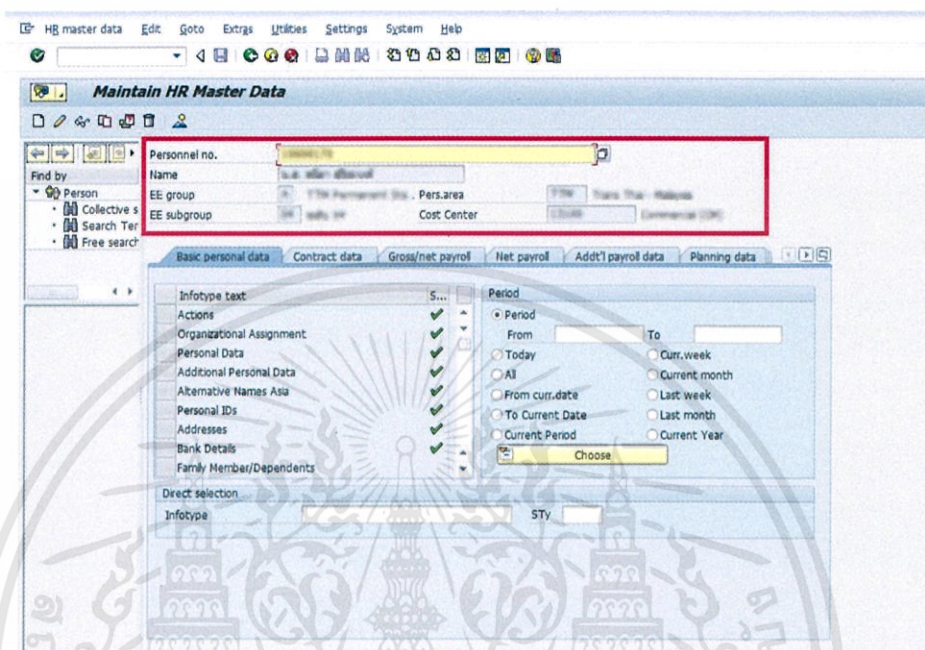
HR master data Edit Goto Extras Utilities Settings System Help

Maintain HR Master Data

Find by
Person
Collective s
Search Ter
Free search

Personnel no. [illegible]
Name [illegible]
EE group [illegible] Pers.area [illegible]
EE subgroup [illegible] Cost Center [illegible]

Basic personal data | Contract data | Gross/net payroll | Net payroll | Addt'l payroll data | Planning data

| Infotype text | S... |
|---|---|
| Actions | ✔ |
| Organizational Assignment | ✔ |
| Personal Data | ✔ |
| Additional Personal Data | ✔ |
| Alternative Names Asia | ✔ |
| Personal IDs | ✔ |
| Addresses | ✔ |
| Bank Details | ✔ |
| Family Member/Dependents | |

Period
Period
From To
Today Curr.week
All Current month
From curr.date Last week
To Current Date Last month
Current Period Current Year
Choose

Direct selection
Infotype STy